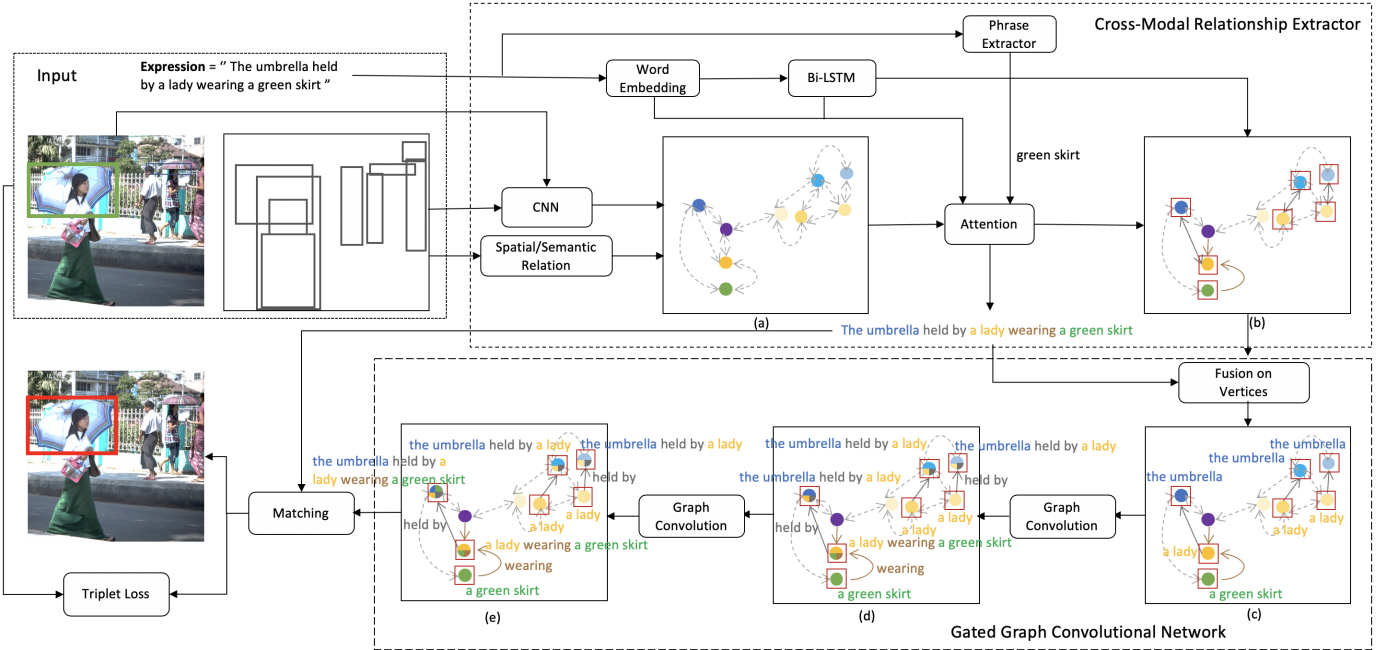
Input

Expression = " The umbrella held by a lady wearing a green skirt "

Cross-Modal Relationship Extractor

Phrase Extractor

Word Embedding

Bi-LSTM

green skirt

CNN

Spatial/Semantic Relation

Attention

(a)

(b)

The umbrella held by a lady wearing a green skirt

Fusion on Vertices

Gated Graph Convolutional Network

the umbrella

the umbrella

the umbrella

a lady

a lady

a lady

a green skirt

(c)

Graph Convolution

the umbrella held by a lady

the umbrella held by a lady

the umbrella held by a lady

held by

a lady

a lady

held by

a lady wearing a green skirt

wearing

a green skirt

(d)

Graph Convolution

the umbrella held by a lady

the umbrella held by a lady

the umbrella held by a lady wearing a green skirt

held by

a lady

a lady

held by

a lady wearing a green skirt

wearing

a green skirt

(e)

Matching

Triplet Loss